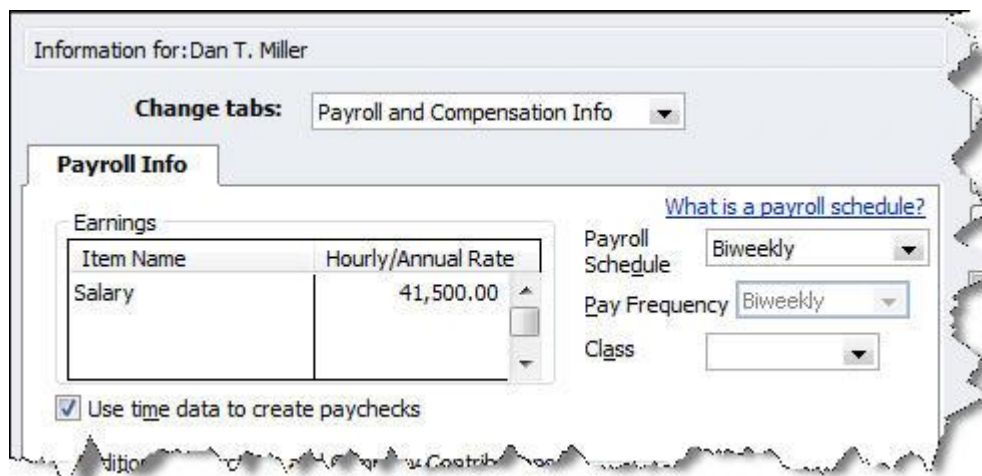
Information for: Dan T. Miller

Change tabs: Payroll and Compensation Info

Payroll Info

What is a payroll schedule?

Earnings

| Item Name | Hourly/Annual Rate |
|---|---|
| Salary | 41,500.00 |

Payroll Schedule Biweekly

Pay Frequency Biweekly

Class

Use time data to create paychecks

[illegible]